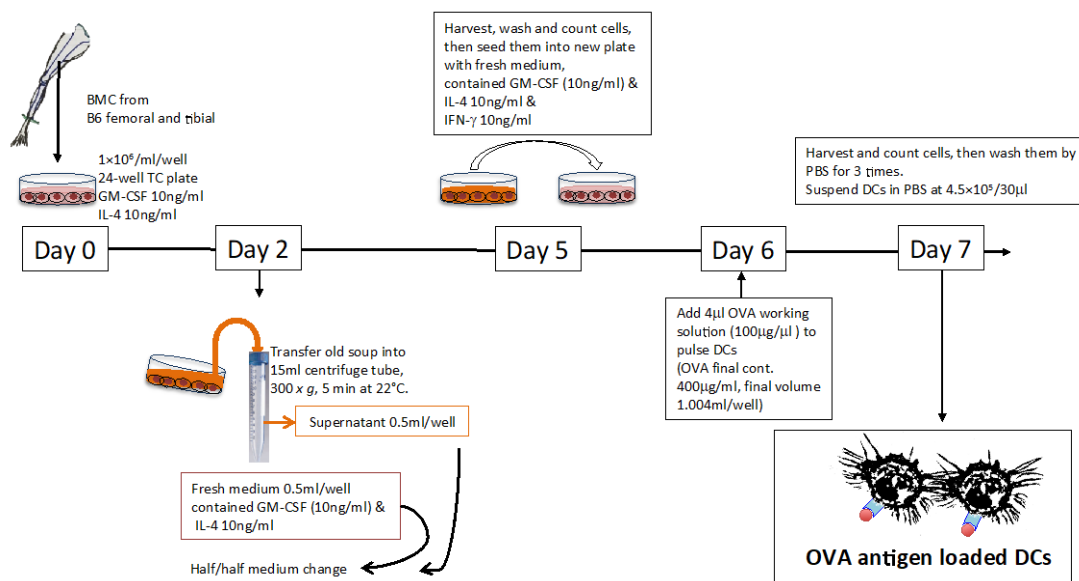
BMC from
B6 femoral and tibial

$1\times10^6$/ml/well
24-well TC plate
GM-CSF 10ng/ml
IL-4 10ng/ml

Harvest, wash and count cells, then seed them into new plate with fresh medium, contained GM-CSF (10ng/ml) & IL-4 10ng/ml & IFN-$\gamma$ 10ng/ml

Harvest and count cells, then wash them by PBS for 3 times.
Suspend DCs in PBS at $4.5\times10^5$/30µl

Day 0

Day 2

Day 5

Day 6

Day 7

Transfer old soup into 15ml centrifuge tube, 300 *x g*, 5 min at 22°C.

Supernatant 0.5ml/well

Fresh medium 0.5ml/well contained GM-CSF (10ng/ml) & IL-4 10ng/ml

Half/half medium change

Add 4µl OVA working solution (100µg/µl ) to pulse DCs
(OVA final cont. 400µg/ml, final volume 1.004ml/well)

OVA antigen loaded DCs